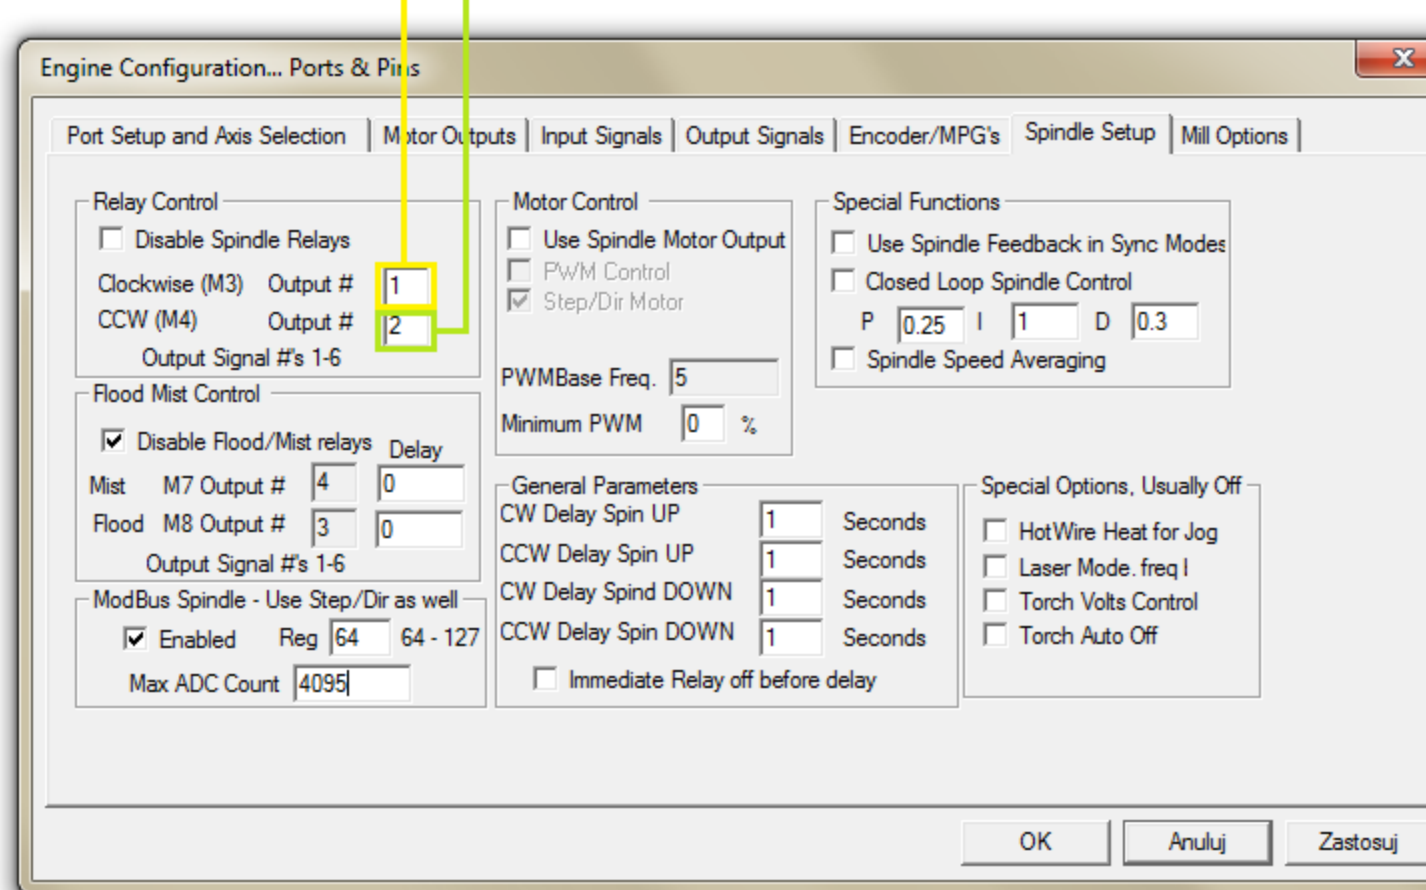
Engine Configuration... Ports & Pins

Port Setup and Axis Selection | Motor Outputs | Input Signals | Output Signals | Encoder/MPG's | Spindle Setup | Mill Options

Relay Control
Disable Spindle Relays
Clockwise (M3) Output # 1
CCW (M4) Output # 2
Output Signal #'s 1-6

Flood Mist Control
Disable Flood/Mist relays Delay
Mist M7 Output # 4 0
Flood M8 Output # 3 0
Output Signal #'s 1-6

ModBus Spindle - Use Step/Dir as well
Enabled Reg 64 64 - 127
Max ADC Count 4095

Motor Control
Use Spindle Motor Output
PWM Control
Step/Dir Motor
PWMBase Freq. 5
Minimum PWM 0 %

General Parameters
CW Delay Spin UP 1 Seconds
CCW Delay Spin UP 1 Seconds
CW Delay Spind DOWN 1 Seconds
CCW Delay Spin DOWN 1 Seconds
Immediate Relay off before delay

Special Functions
Use Spindle Feedback in Sync Modes
Closed Loop Spindle Control
P 0.25 I 1 D 0.3
Spindle Speed Averaging

Special Options, Usually Off
HotWire Heat for Jog
Laser Mode. freq I
Torch Volts Control
Torch Auto Off

OK Anuluj Zastosuj